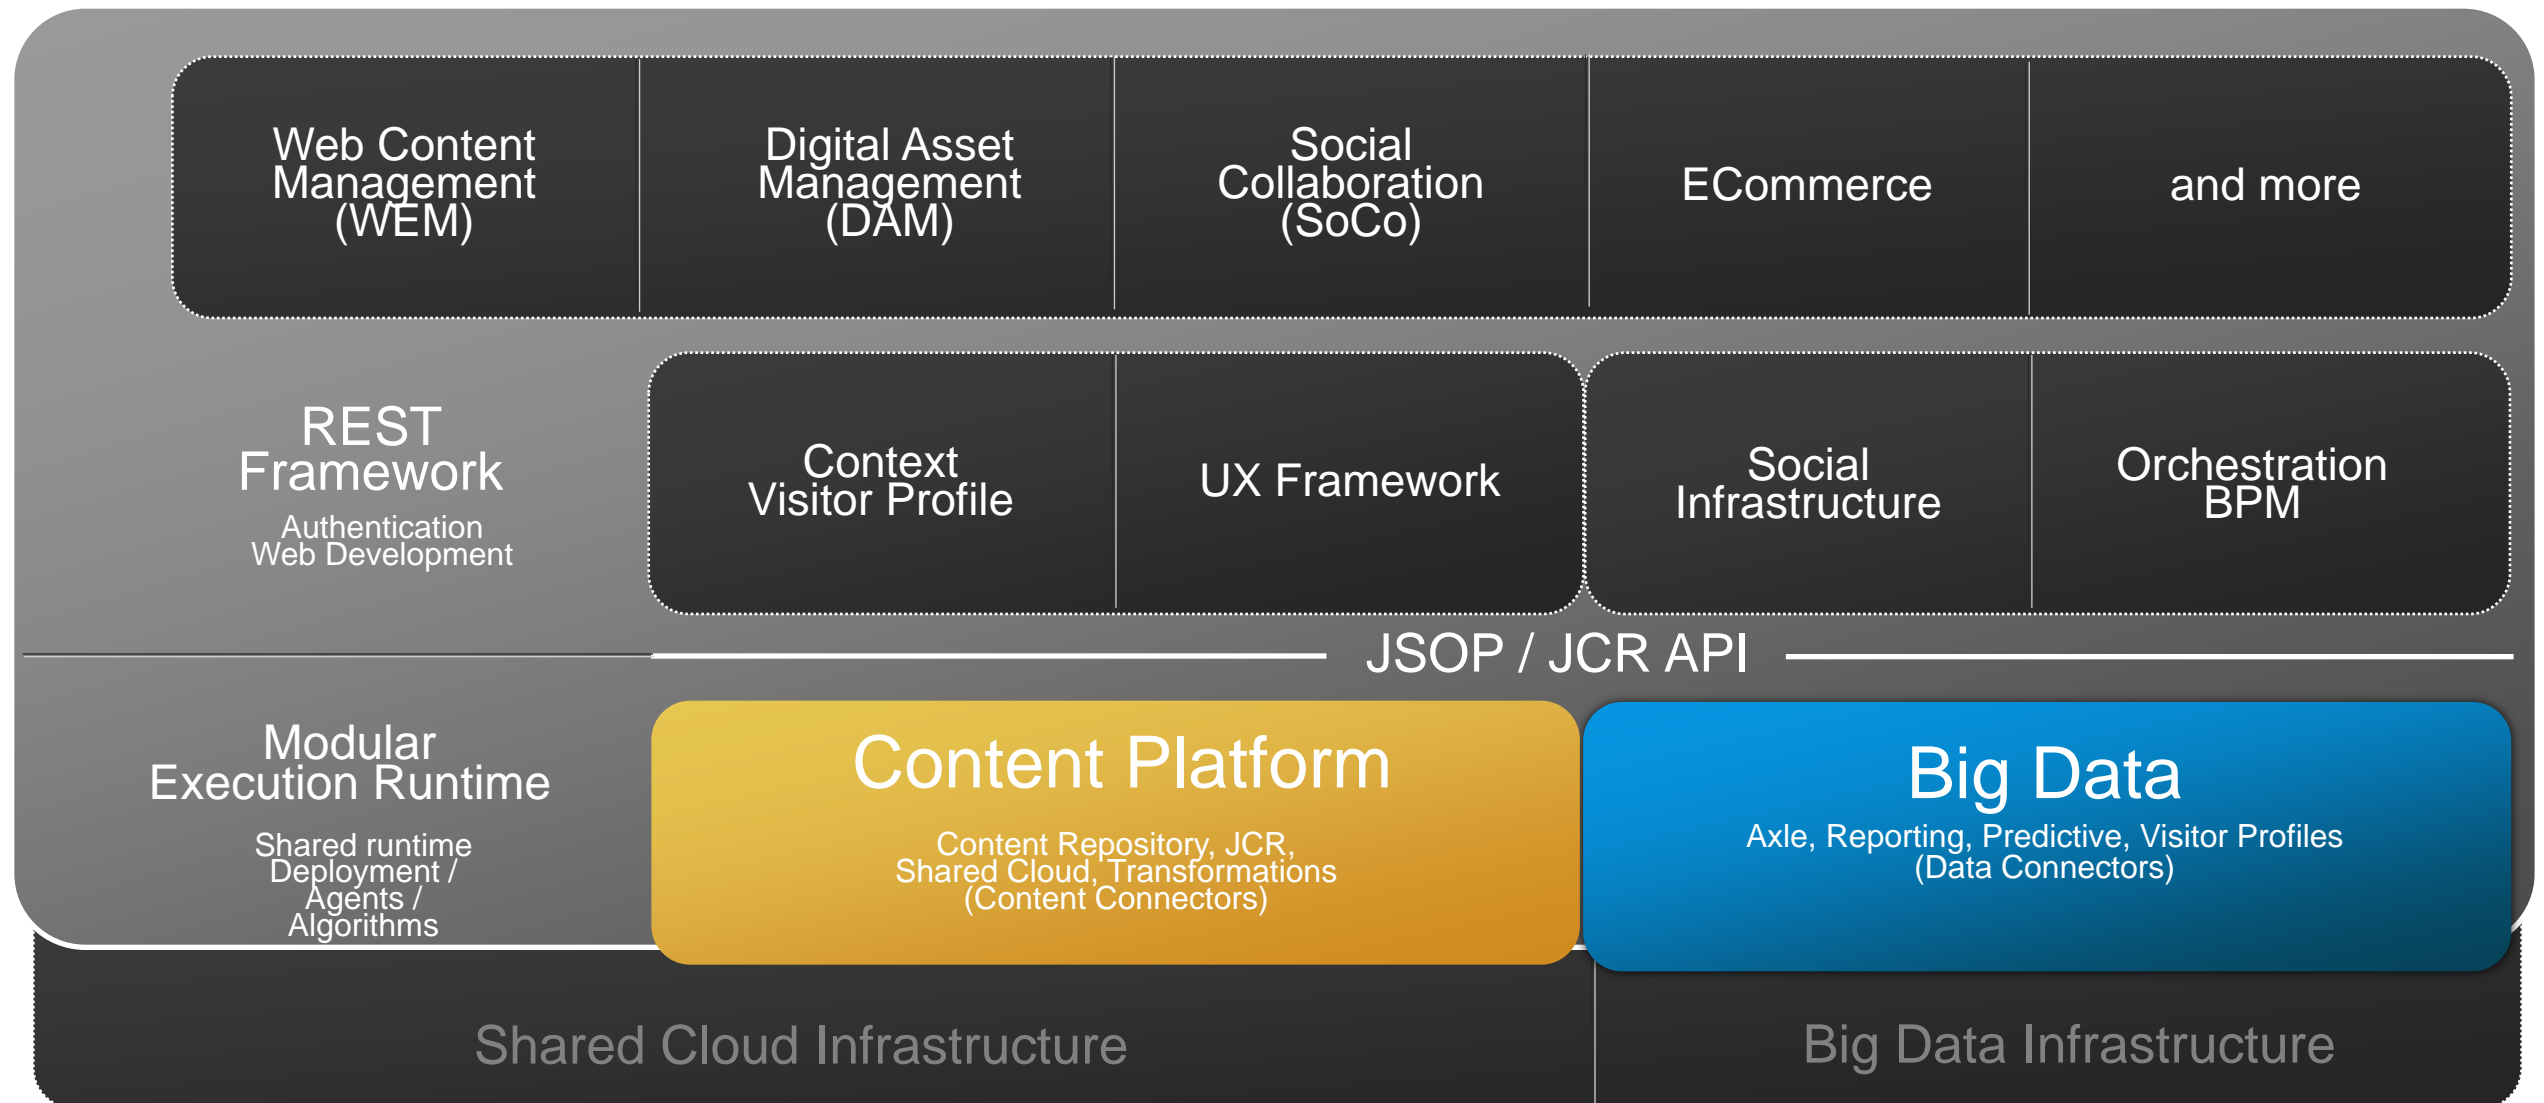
Web Content Management (WEM)

Digital Asset Management (DAM)

Social Collaboration (SoCo)

ECommerce

and more

REST Framework

Authentication
Web Development

Context
Visitor Profile

UX Framework

Social Infrastructure

Orchestration BPM

JSOP / JCR API

Modular Execution Runtime

Shared runtime
Deployment /
Agents /
Algorithms

Content Platform

Content Repository, JCR,
Shared Cloud, Transformations
(Content Connectors)

Big Data

Axle, Reporting, Predictive, Visitor Profiles
(Data Connectors)

Shared Cloud Infrastructure

Big Data Infrastructure